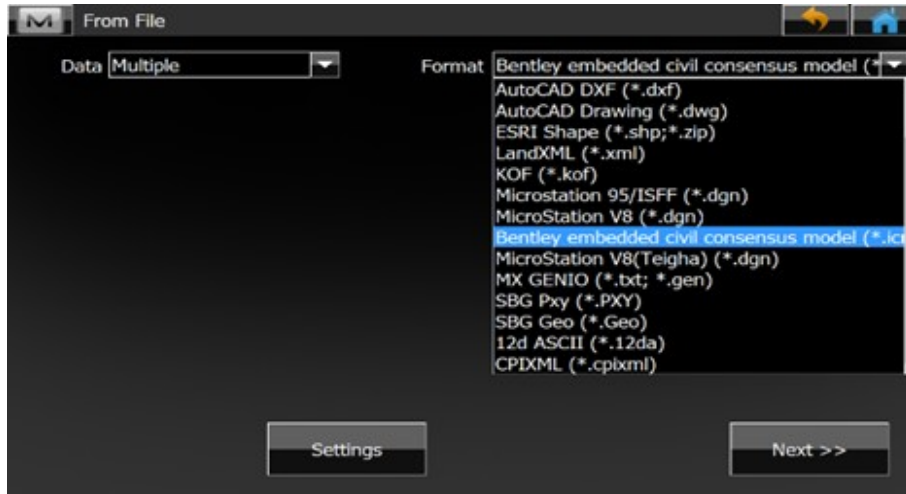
M From File

Data Multiple

Format Bentley embedded civil consensus model (*

AutoCAD DXF (*.dxf)
AutoCAD Drawing (*.dwg)
ESRI Shape (*.shp;*.zip)
LandXML (*.xml)
KOF (*.kof)
Microstation 95/ISFF (*.dgn)
MicroStation V8 (*.dgn)
Bentley embedded civil consensus model (*.ic
MicroStation V8(Teigha) (*.dgn)
MX GENIO (*.txt; *.gen)
SBG Pxy (*.PXY)
SBG Geo (*.Geo)
12d ASCII (*.12da)
CPIXML (*.cpixml)

Settings

Next >>